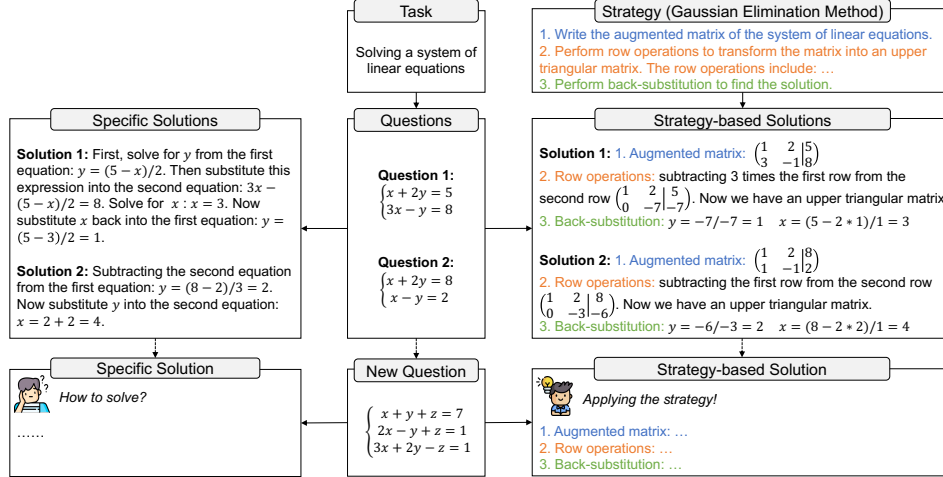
Task

Solving a system of linear equations

Strategy (Gaussian Elimination Method)

1. Write the augmented matrix of the system of linear equations.
2. Perform row operations to transform the matrix into an upper triangular matrix. The row operations include: …
3. Perform back-substitution to find the solution.

Specific Solutions

**Solution 1:** First, solve for $y$ from the first equation: $y = (5-x)/2$. Then substitute this expression into the second equation: $3x - (5-x)/2 = 8$. Solve for $x : x = 3$. Now substitute $x$ back into the first equation: $y = (5-3)/2 = 1$.

**Solution 2:** Subtracting the second equation from the first equation: $y = (8-2)/3 = 2$. Now substitute $y$ into the second equation: $x = 2 + 2 = 4$.

Questions

**Question 1:**
$\begin{cases} x + 2y = 5 \\ 3x - y = 8 \end{cases}$

**Question 2:**
$\begin{cases} x + 2y = 8 \\ x - y = 2 \end{cases}$

Strategy-based Solutions

**Solution 1:** 1. Augmented matrix: $\left(\begin{matrix} 1 & 2 \\ 3 & -1 \end{matrix}\middle| \begin{matrix} 5 \\ 8 \end{matrix}\right)$
2. Row operations: subtracting 3 times the first row from the second row $\left(\begin{matrix} 1 & 2 \\ 0 & -7 \end{matrix}\middle| \begin{matrix} 5 \\ -7 \end{matrix}\right)$. Now we have an upper triangular matrix
3. Back-substitution: $y = -7/-7 = 1 \quad x = (5 - 2 * 1)/1 = 3$

**Solution 2:** 1. Augmented matrix: $\left(\begin{matrix} 1 & 2 \\ 1 & -1 \end{matrix}\middle| \begin{matrix} 8 \\ 2 \end{matrix}\right)$
2. Row operations: subtracting the first row from the second row $\left(\begin{matrix} 1 & 2 \\ 0 & -3 \end{matrix}\middle| \begin{matrix} 8 \\ -6 \end{matrix}\right)$. Now we have an upper triangular matrix.
3. Back-substitution: $y = -6/-3 = 2 \quad x = (8 - 2 * 2)/1 = 4$

Specific Solution

How to solve?

……

New Question

$\begin{cases} x + y + z = 7 \\ 2x - y + z = 1 \\ 3x + 2y - z = 1 \end{cases}$

Strategy-based Solution

Applying the strategy!

1. Augmented matrix: …
2. Row operations: …
3. Back-substitution: …